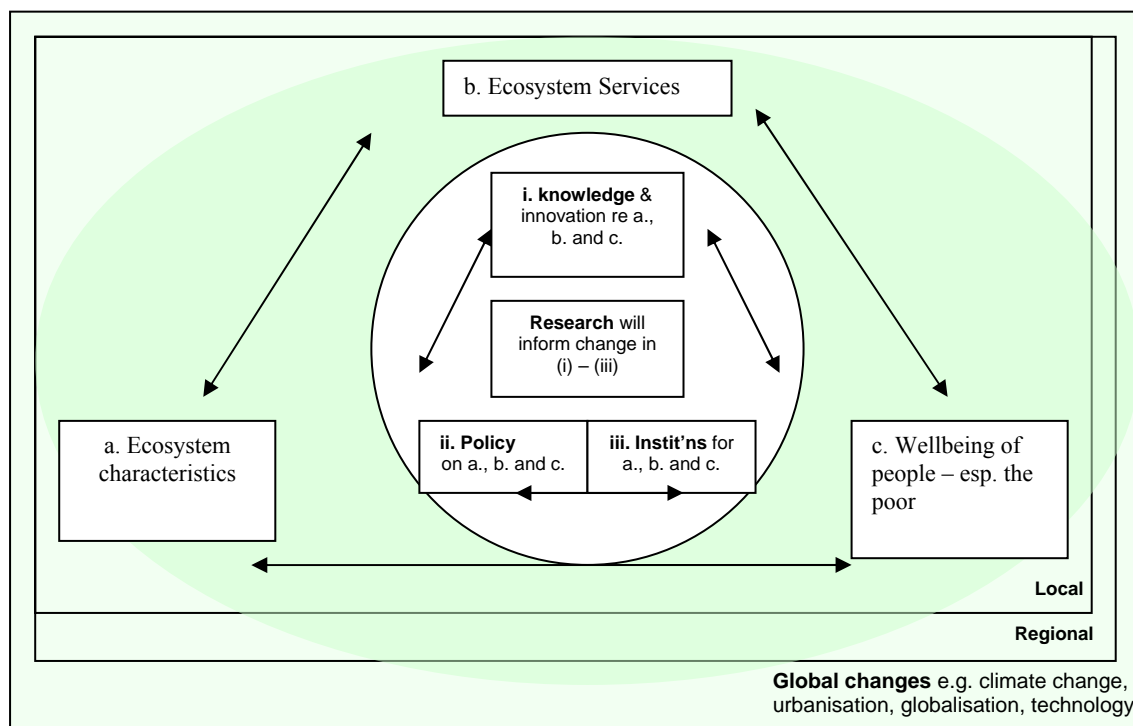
b. Ecosystem Services

i. knowledge & innovation re a., b. and c.

Research will inform change in (i) – (iii)

a. Ecosystem characteristics

ii. Policy on a., b. and c.

iii. Instit'ns for a., b. and c.

c. Wellbeing of people – esp. the poor

Local

Regional

Global changes e.g. climate change, urbanisation, globalisation, technology